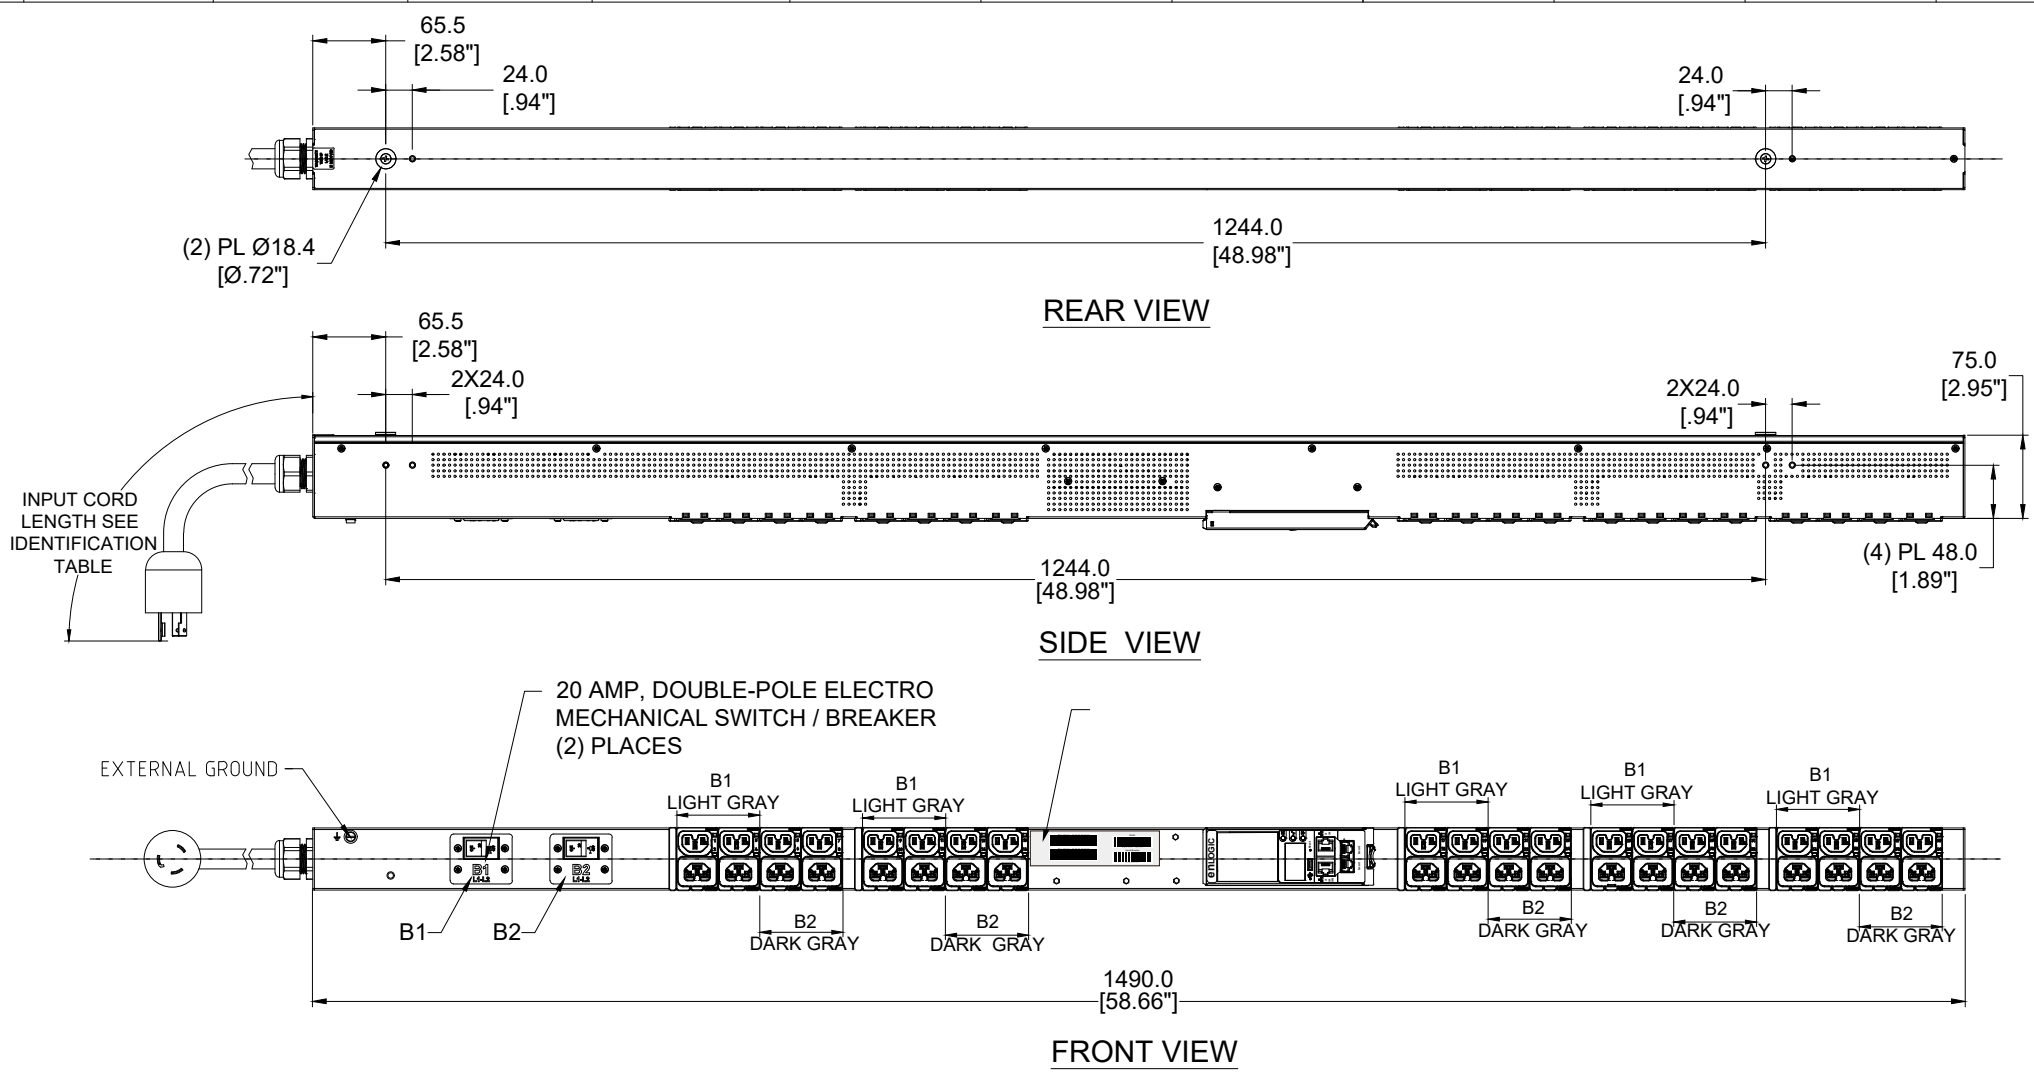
65.5
[2.58"]

24.0
[.94"]

24.0
[.94"]

(2) PL Ø18.4
[Ø.72"]

1244.0
[48.98"]

REAR VIEW

65.5
[2.58"]

2X24.0
[.94"]

2X24.0
[.94"]

75.0
[2.95"]

INPUT CORD LENGTH SEE IDENTIFICATION TABLE

1244.0
[48.98"]

(4) PL 48.0
[1.89"]

SIDE VIEW

20 AMP, DOUBLE-POLE ELECTRO MECHANICAL SWITCH / BREAKER (2) PLACES

EXTERNAL GROUND

B1
LIGHT GRAY

B1
LIGHT GRAY

B1
LIGHT GRAY

B1
LIGHT GRAY

B1
LIGHT GRAY

B1

B2

enlogic

B1

B2

B2
DARK GRAY

B2
DARK GRAY

B2
DARK GRAY

B2
DARK GRAY

B2
DARK GRAY

1490.0
[58.66"]

FRONT VIEW